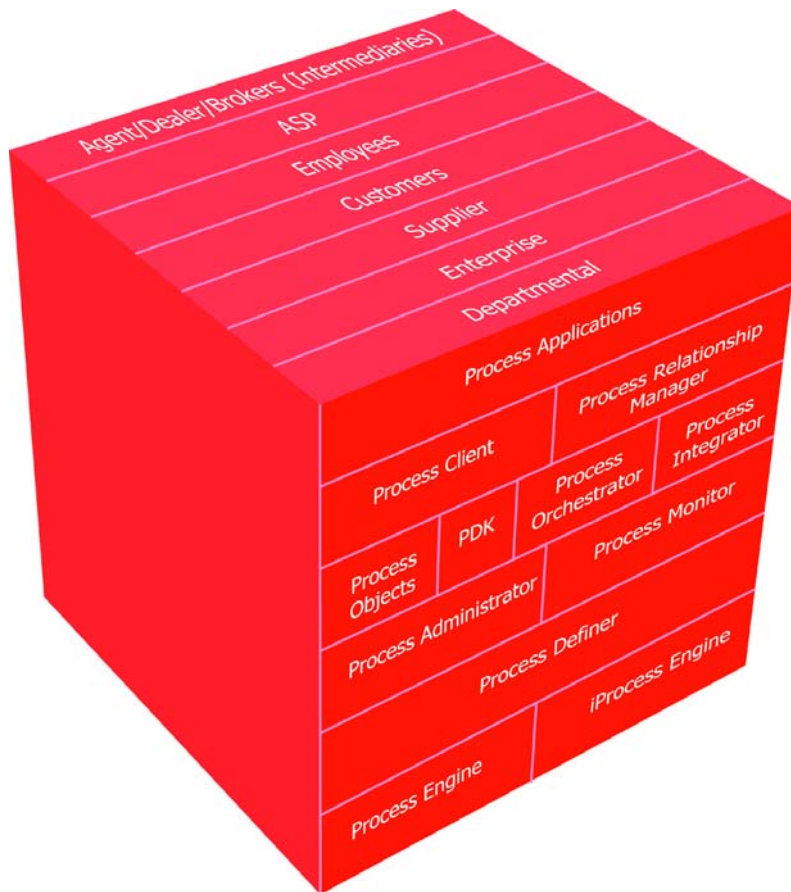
Agent/Dealer/Brokers (Intermediaries)
ASP
Employees
Customers
Supplier
Enterprise
Departmental

Process Applications
Process Relationship Manager
Process Client
Process Integrator
Process Orchestrator
PDK
Process Objects
Process Monitor
Process Administrator
Process Definer
iProcess Engine
Process Engine